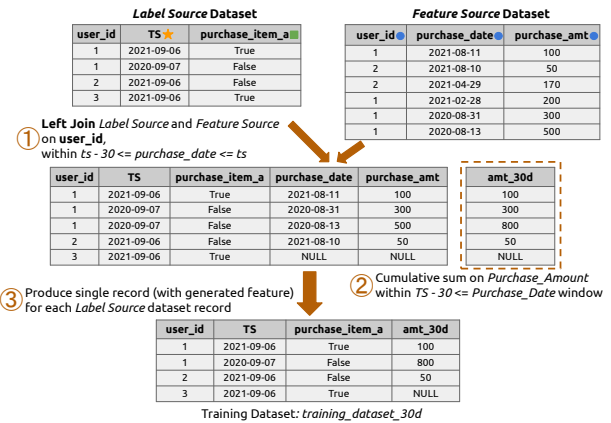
*Label Source* Dataset

| user_id | TS | purchase_item_a |
|---|---|---|
| 1 | 2021-09-06 | True |
| 1 | 2020-09-07 | False |
| 2 | 2021-09-06 | False |
| 3 | 2021-09-06 | True |

*Feature Source* Dataset

| user_id | purchase_date | purchase_amt |
|---|---|---|
| 1 | 2021-08-11 | 100 |
| 2 | 2021-08-10 | 50 |
| 2 | 2021-04-29 | 170 |
| 1 | 2021-02-28 | 200 |
| 1 | 2020-08-31 | 300 |
| 1 | 2020-08-13 | 500 |

1 **Left Join** *Label Source* and *Feature Source* on **user_id**, within *ts - 30 <= purchase_date <= ts*

| user_id | TS | purchase_item_a | purchase_date | purchase_amt |
|---|---|---|---|---|
| 1 | 2021-09-06 | True | 2021-08-11 | 100 |
| 1 | 2020-09-07 | False | 2020-08-31 | 300 |
| 1 | 2020-09-07 | False | 2020-08-13 | 500 |
| 2 | 2021-09-06 | False | 2021-08-10 | 50 |
| 3 | 2021-09-06 | True | NULL | NULL |

| amt_30d |
|---|
| 100 |
| 300 |
| 800 |
| 50 |
| NULL |

2 Cumulative sum on *Purchase_Amount* within *TS - 30 <= Purchase_Date* window

3 Produce single record (with generated feature) for each *Label Source* dataset record

| user_id | TS | purchase_item_a | amt_30d |
|---|---|---|---|
| 1 | 2021-09-06 | True | 100 |
| 1 | 2020-09-07 | False | 800 |
| 2 | 2021-09-06 | False | 50 |
| 3 | 2021-09-06 | True | NULL |

Training Dataset: *training_dataset_30d*